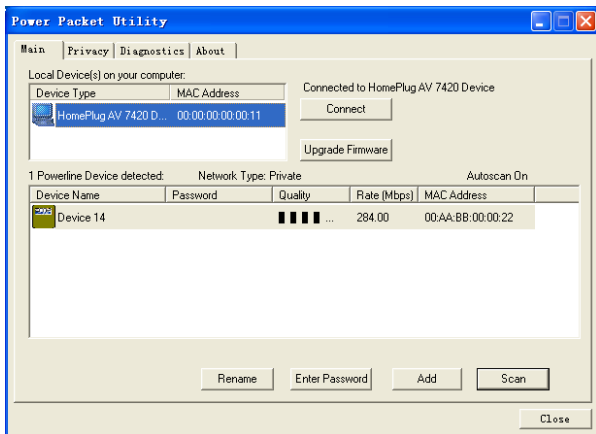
Power Packet Utility

Main | Privacy | Diagnostics | About

Local Device(s) on your computer:

| Device Type | MAC Address |
|---|---|
| HomePlug AV 7420 D... | 00:00:00:00:00:11 |

Connected to HomePlug AV 7420 Device

Connect

Upgrade Firmware

1 Powerline Device detected: Network Type: Private Autoscan On

| Device Name | Password | Quality | Rate (Mbps) | MAC Address |
|---|---|---|---|---|
| Device 14 | | ▮▮▮▮ ... | 284.00 | 00:AA:BB:00:00:22 |

Rename Enter Password Add Scan

Close